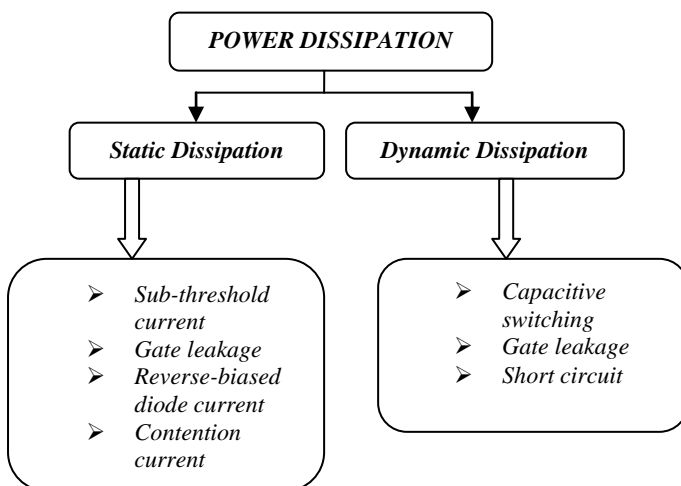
POWER DISSIPATION

Static Dissipation

Dynamic Dissipation

➢ Sub-threshold current
➢ Gate leakage
➢ Reverse-biased diode current
➢ Contention current

➢ Capacitive switching
➢ Gate leakage
➢ Short circuit